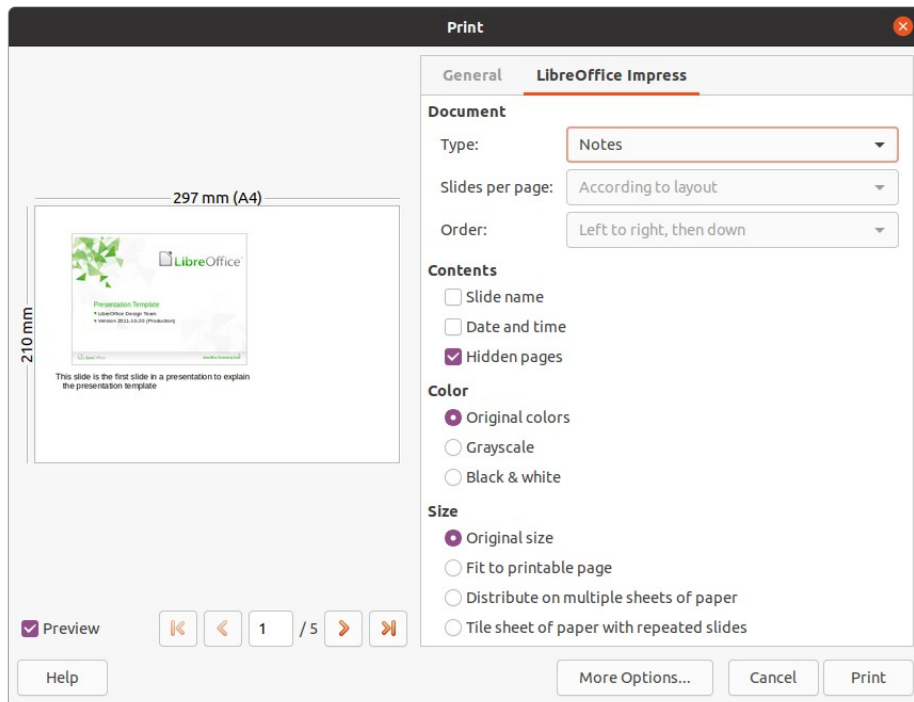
Print

297 mm (A4)

210 mm

LibreOffice

Presentation Template
• LibreOffice Design Team
• Version 2011-10-20 (Production)

This slide is the first slide in a presentation to explain the presentation template

General LibreOffice Impress

Document

Type: Notes

Slides per page: According to layout

Order: Left to right, then down

Contents

Slide name

Date and time

Hidden pages

Color

Original colors

Grayscale

Black & white

Size

Original size

Fit to printable page

Distribute on multiple sheets of paper

Tile sheet of paper with repeated slides

Preview

1 / 5

Help

More Options...

Cancel

Print